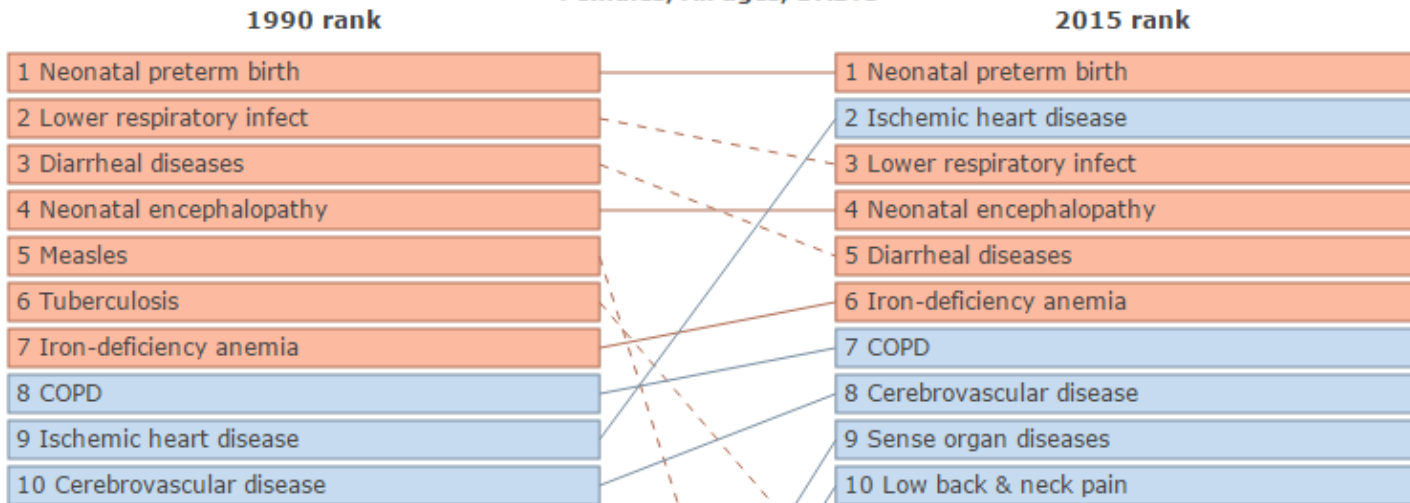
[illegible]

1990 rank

2015 rank

1 Neonatal preterm birth
2 Lower respiratory infect
3 Diarrheal diseases
4 Neonatal encephalopathy
5 Measles
6 Tuberculosis
7 Iron-deficiency anemia
8 COPD
9 Ischemic heart disease
10 Cerebrovascular disease

1 Neonatal preterm birth
2 Ischemic heart disease
3 Lower respiratory infect
4 Neonatal encephalopathy
5 Diarrheal diseases
6 Iron-deficiency anemia
7 COPD
8 Cerebrovascular disease
9 Sense organ diseases
10 Low back & neck pain